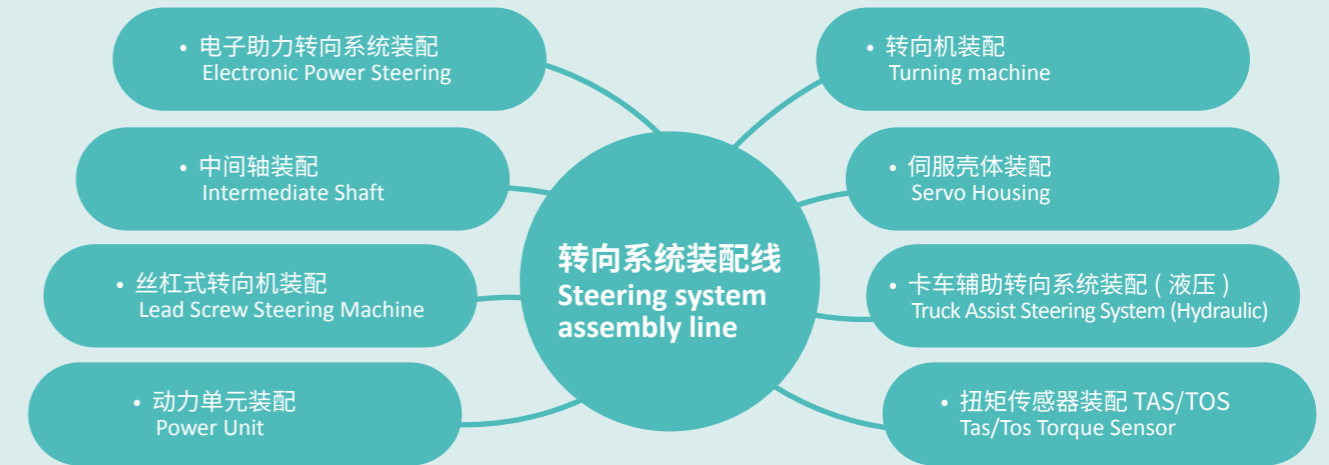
转向系统装配线
Steering system assembly line

• 电子助力转向系统装配
Electronic Power Steering

• 中间轴装配
Intermediate Shaft

• 丝杠式转向机装配
Lead Screw Steering Machine

• 动力单元装配
Power Unit

• 转向机装配
Turning machine

• 伺服壳体装配
Servo Housing

• 卡车辅助转向系统装配（液压）
Truck Assist Steering System (Hydraulic)

• 扭矩传感器装配 TAS/TOS
Tas/Tos Torque Sensor